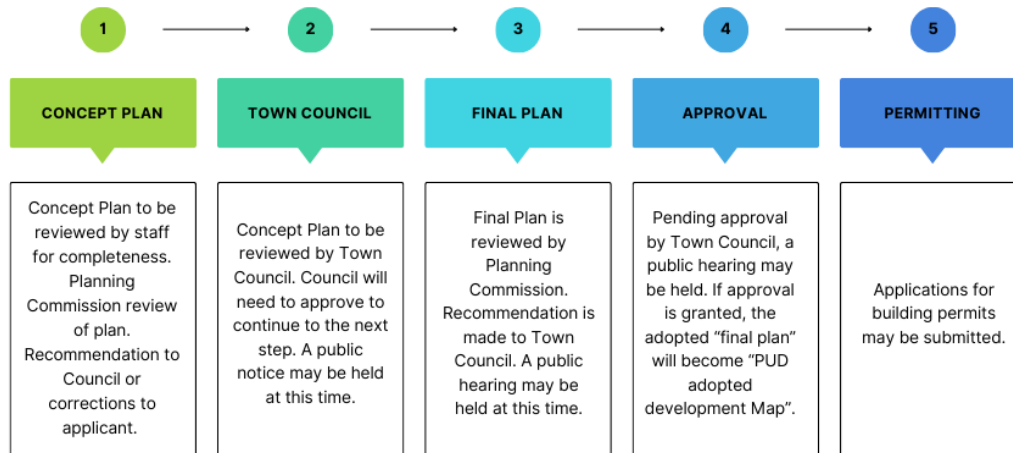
1

2

3

4

5

CONCEPT PLAN

Concept Plan to be reviewed by staff for completeness. Planning Commission review of plan. Recommendation to Council or corrections to applicant.

TOWN COUNCIL

Concept Plan to be reviewed by Town Council. Council will need to approve to continue to the next step. A public notice may be held at this time.

FINAL PLAN

Final Plan is reviewed by Planning Commission. Recommendation is made to Town Council. A public hearing may be held at this time.

APPROVAL

Pending approval by Town Council, a public hearing may be held. If approval is granted, the adopted "final plan" will become "PUD adopted development Map".

PERMITTING

Applications for building permits may be submitted.